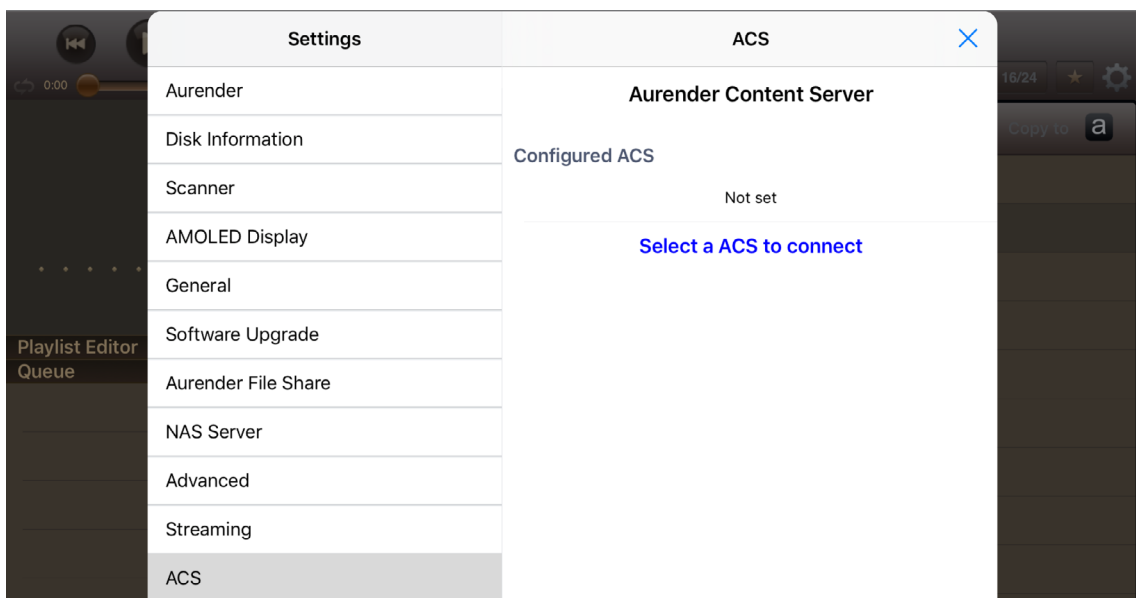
0:00

Settings

Aurender

Disk Information

Scanner

AMOLED Display

General

Software Upgrade

Aurender File Share

NAS Server

Advanced

Streaming

ACS

ACS

Aurender Content Server

Configured ACS

Not set

Select a ACS to connect

16/24

Copy to

a

Playlist Editor

Queue